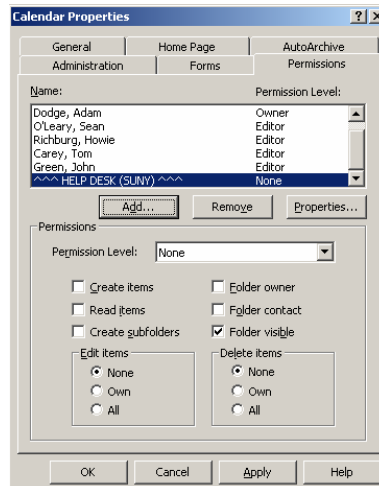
Calendar Properties

?|X

General | Home Page | AutoArchive
Administration | Forms | Permissions

Name: Permission Level:

| Name | Permission Level |
|---|---|
| Dodge, Adam | Owner |
| O'Leary, Sean | Editor |
| Richburg, Howie | Editor |
| Carey, Tom | Editor |
| Green, John | Editor |
| ^^^ HELP DESK (SUNY) ^^^ | None |

Add... Remove Properties...

Permissions

Permission Level: None

Create items
Read items
Create subfolders
Folder owner
Folder contact
Folder visible

Edit items
None
Own
All

Delete items
None
Own
All

OK Cancel Apply Help